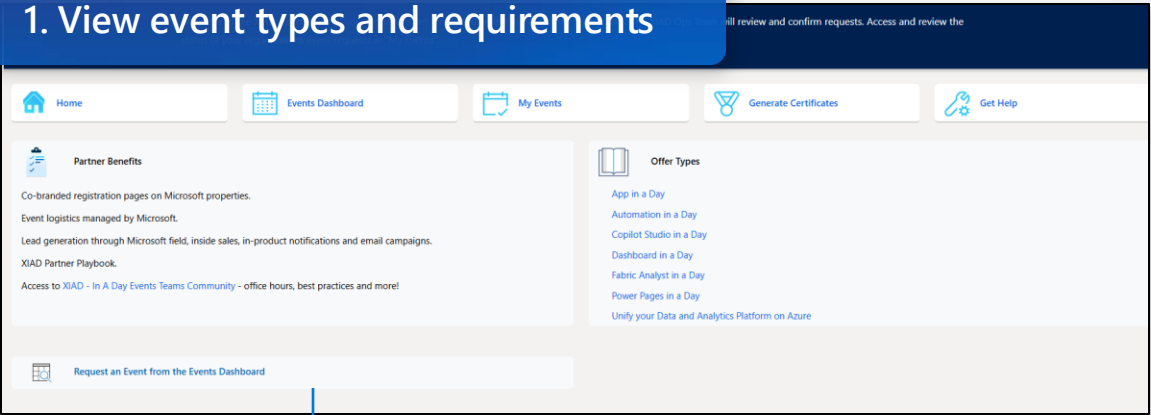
1. View event types and requirements

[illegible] will review and confirm requests. Access and review the

Home
Events Dashboard
My Events
Generate Certificates
Get Help

Partner Benefits

Co-branded registration pages on Microsoft properties.

Event logistics managed by Microsoft.

Lead generation through Microsoft field, inside sales, in-product notifications and email campaigns.

XIAD Partner Playbook.

Access to XIAD - In A Day Events Teams Community - office hours, best practices and more!

Offer Types

App in a Day
Automation in a Day
Copilot Studio in a Day
Dashboard in a Day
Fabric Analyst in a Day
Power Pages in a Day
Unify your Data and Analytics Platform on Azure

Request an Event from the Events Dashboard